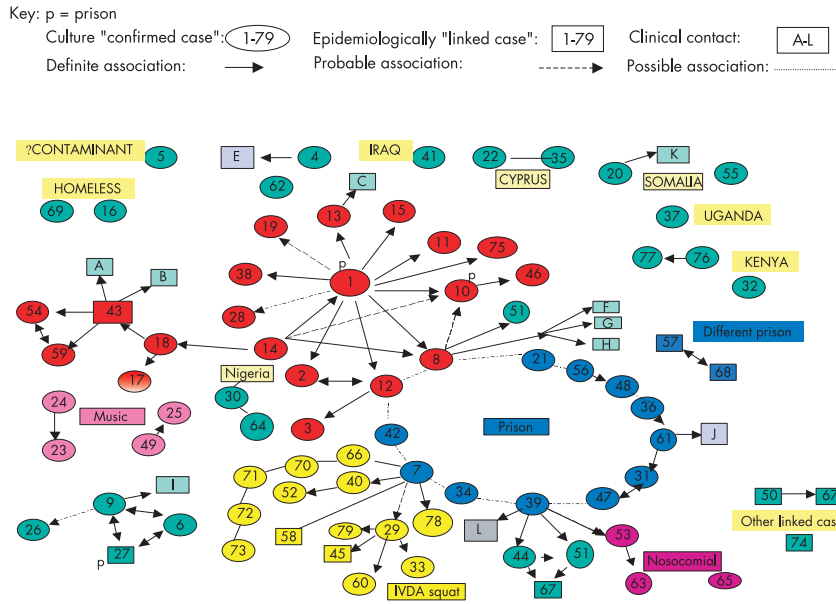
Key: p = prison
Culture "confirmed case": 1-79
Epidemiologically "linked case": 1-79
Clinical contact: A-L
Definite association:
Probable association:
Possible association:

?CONTAMINANT 5
E 4
62
IRAQ 41
22 35
CYPRUS
K
20 SOMALIA 55
HOMELESS
69 16
C
13 15
19
37 UGANDA
11 75
77 76 KENYA
32
A B
38 p 1
p 10 46
28
54 43
F
51 G
H
Different prison
57
68
18
14
8
59
17
21
56
48
Nigeria
2 12
30
3
64
36
61 J
Prison
42
24 Music 25
49
23
66
70
71
40
7
52
31
34
47
I
9
26
6
27
p
72
73
58
79
29
45
60
33
IVDA squat
78
L
39
44
51
67
53
Nosocomial
63 65
50 67
Other linked cas
74